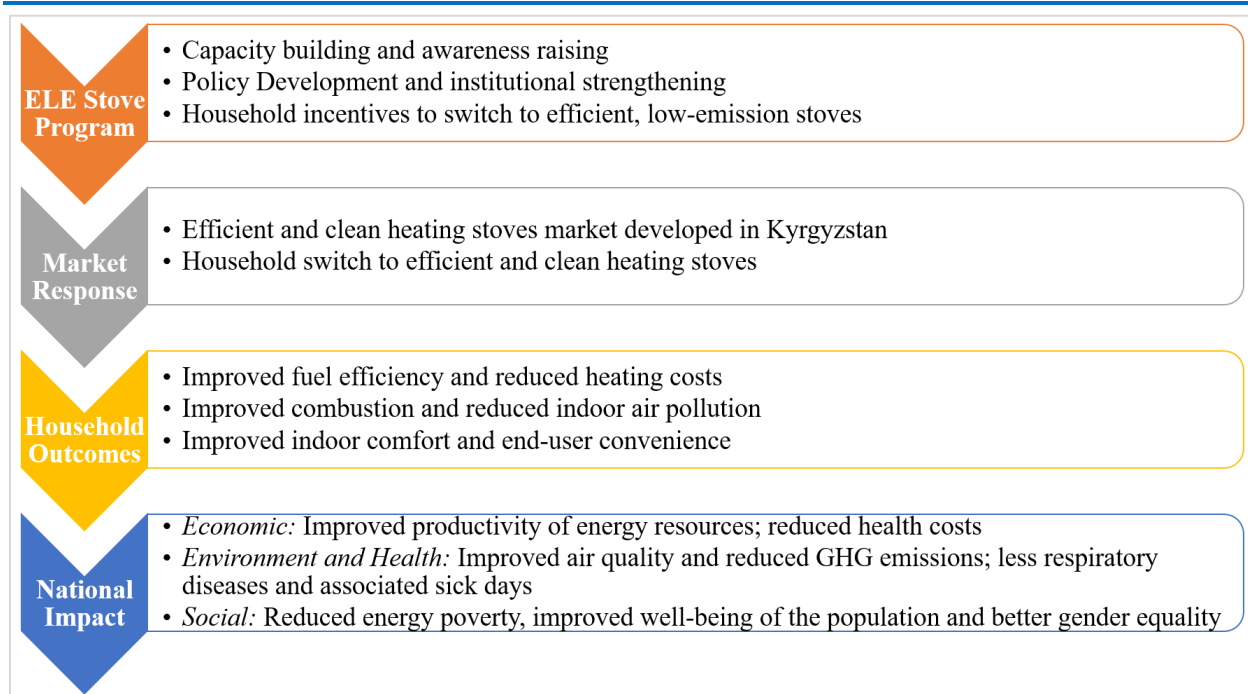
ELE Stove Program

• Capacity building and awareness raising
• Policy Development and institutional strengthening
• Household incentives to switch to efficient, low-emission stoves

Market Response

• Efficient and clean heating stoves market developed in Kyrgyzstan
• Household switch to efficient and clean heating stoves

Household Outcomes

• Improved fuel efficiency and reduced heating costs
• Improved combustion and reduced indoor air pollution
• Improved indoor comfort and end-user convenience

National Impact

• *Economic:* Improved productivity of energy resources; reduced health costs
• *Environment and Health:* Improved air quality and reduced GHG emissions; less respiratory diseases and associated sick days
• *Social:* Reduced energy poverty, improved well-being of the population and better gender equality